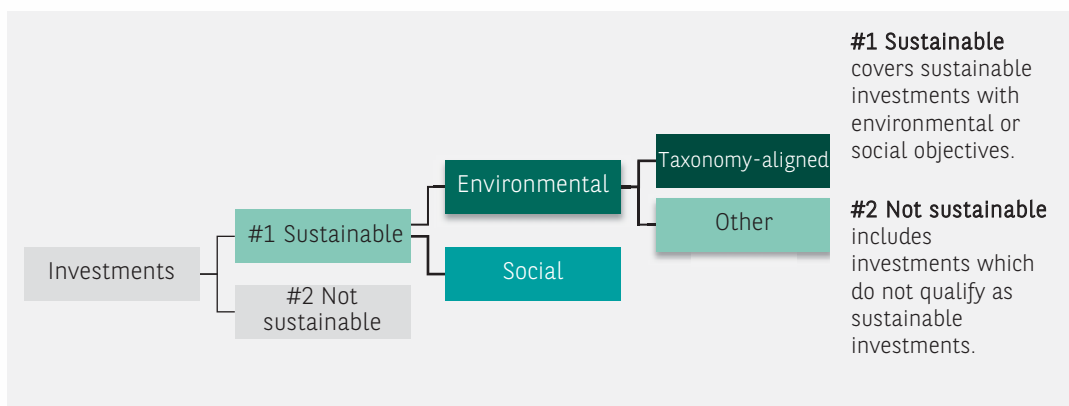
Investments

#1 Sustainable

#2 Not sustainable

Environmental

Social

Taxonomy-aligned

Other

#1 Sustainable covers sustainable investments with environmental or social objectives.

#2 Not sustainable includes investments which do not qualify as sustainable investments.